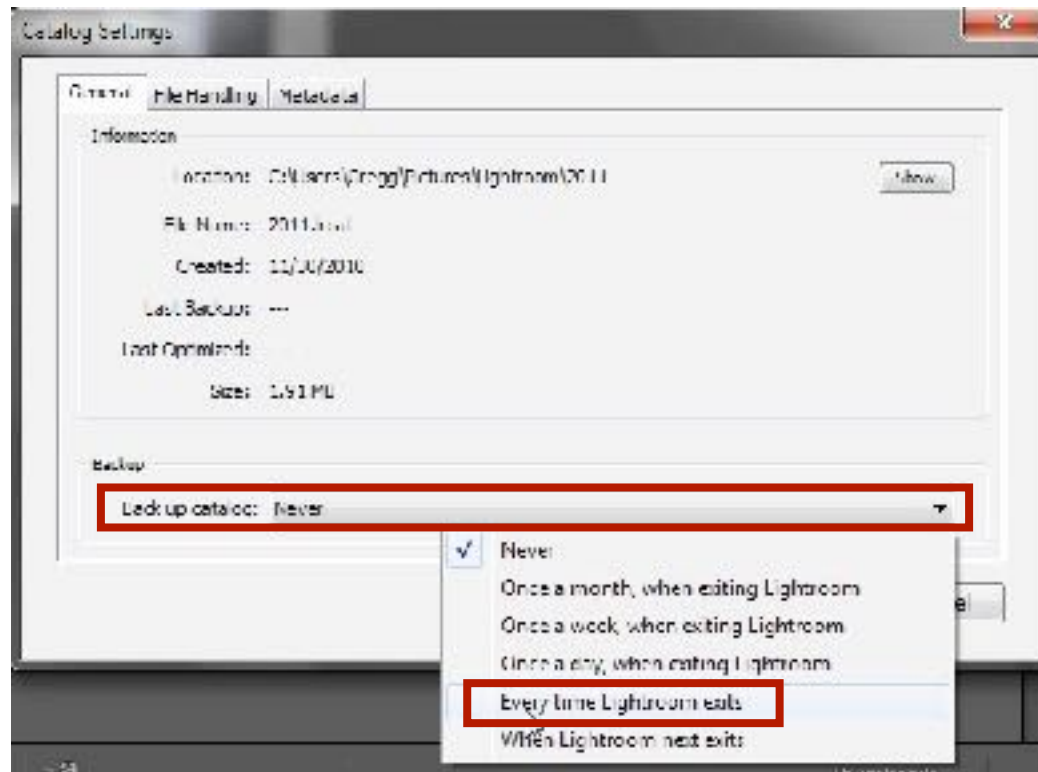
Catalog Settings

General | File Handling | Metadata

Information

Location: C:\Users\Gregg\Pictures\Lightroom\2011

Show

File Name: 2011.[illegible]

Created: 11/30/2010

Last Backup: ---

Last Optimized:

Size: 1.91 MB

Backup

Back up catalog: Never

✓ Never

Once a month, when exiting Lightroom

Once a week, when exiting Lightroom

Once a day, when exiting Lightroom

Every time Lightroom exits

When Lightroom next exits

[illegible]el